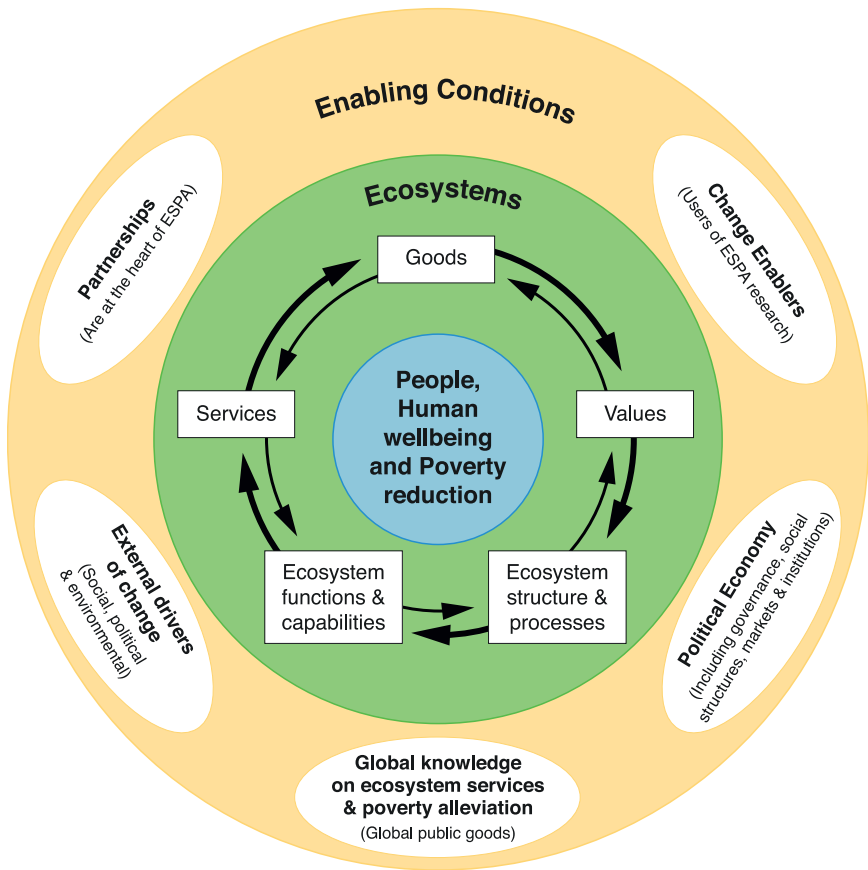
Enabling Conditions

Ecosystems

Partnerships
(Are at the heart of ESPA)

Change Enablers
(Users of ESPA research)

Goods

Services

Values

People, Human wellbeing and Poverty reduction

Ecosystem functions & capabilities

Ecosystem structure & processes

External drivers of change
(Social, political & environmental)

Political Economy
(Including governance, social structures, markets & institutions)

Global knowledge on ecosystem services & poverty alleviation
(Global public goods)